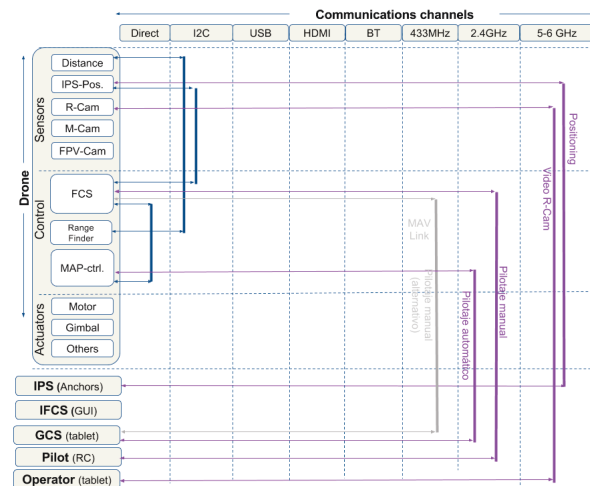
Communications channels

| Direct | I2C | USB | HDMI | BT | 433MHz | 2.4GHz | 5-6 GHz |
|---|---|---|---|---|---|---|---|

Drone

Sensors
Distance
IPS-Pos.
R-Cam
M-Cam
FPV-Cam

Control
FCS
Range Finder
MAP-ctrl.

Actuators
Motor
Gimbal
Others

IPS (Anchors)
IFCS (GUI)
GCS (tablet)
Pilot (RC)
Operator (tablet)

MAV Link
Pilotaje manual (alternativo)
Pilotaje automático
Pilotaje manual
Video R-Cam
Positioning